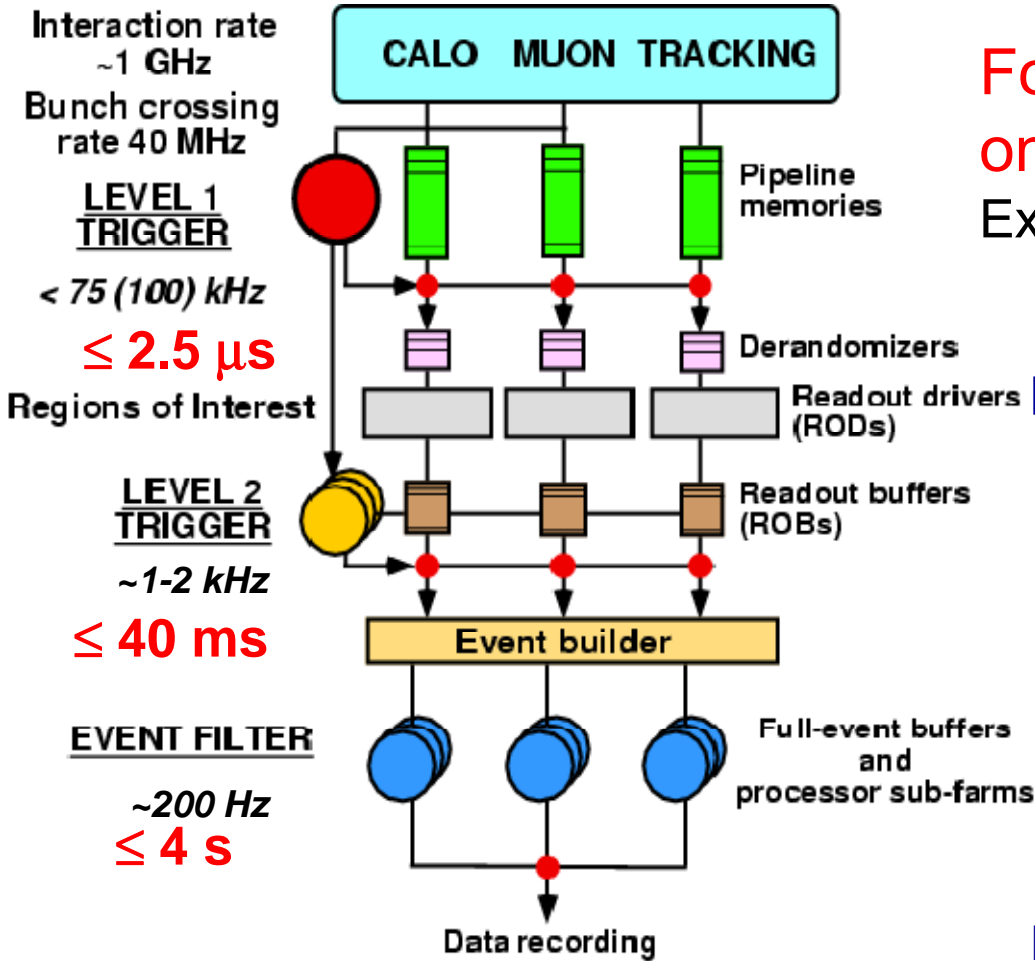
Interaction rate ~1 GHz

Bunch crossing rate 40 MHz

CALO MUON TRACKING

Fo
or
Ex

LEVEL 1 TRIGGER

Pipeline memories

< 75 (100) kHz

$\leq$ 2.5 $\mu$s

Derandomizers

Regions of Interest

Readout drivers (RODs)

LEVEL 2 TRIGGER

Readout buffers (ROBs)

~1-2 kHz

$\leq$ 40 ms

Event builder

EVENT FILTER

Full-event buffers and processor sub-farms

~200 Hz

$\leq$ 4 s

Data recording